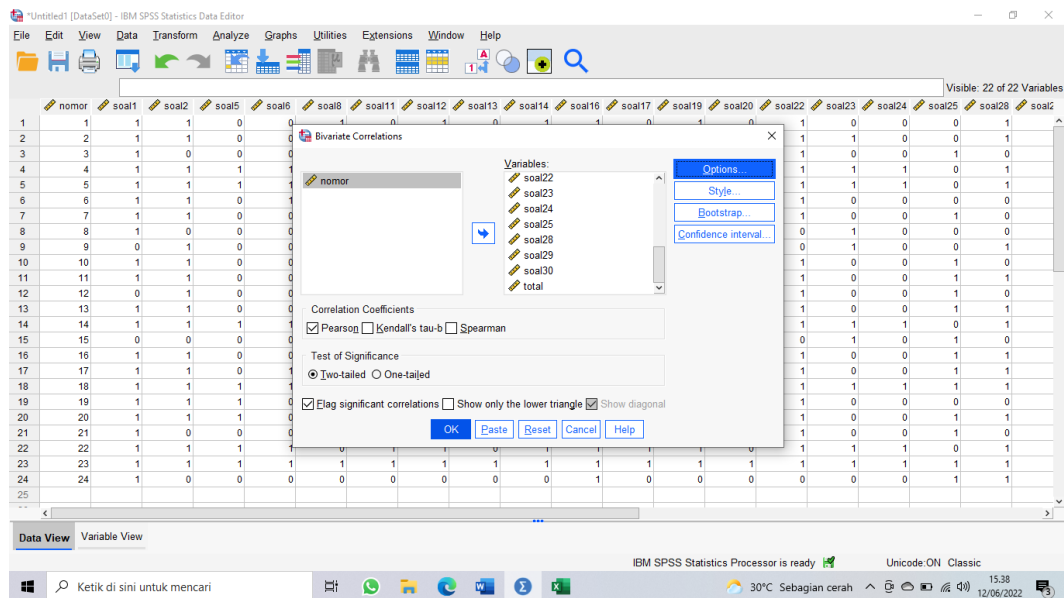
*Untitled1 [DataSet0] - IBM SPSS Statistics Data Editor

File Edit View Data Transform Analyze Graphs Utilities Extensions Window Help

Visible: 22 of 22 Variables

nomor soal1 soal2 soal5 soal6 soal8 soal11 soal12 soal13 soal14 soal16 soal17 soal19 soal20 soal22 soal23 soal24 soal25 soal28 soal2

Bivariate Correlations

nomor

Variables:
soal22
soal23
soal24
soal25
soal28
soal29
soal30
total

Options...
Style...
Bootstrap...
Confidence interval...

Correlation Coefficients
Pearson Kendall's tau-b Spearman

Test of Significance
Two-tailed One-tailed

Flag significant correlations Show only the lower triangle Show diagonal

OK Paste Reset Cancel Help

| | nomor | soal1 | soal2 | soal5 | soal6 | soal8 | soal11 | soal12 | soal13 | soal14 | soal16 | soal17 | soal19 | soal20 | soal22 | soal23 | soal24 | soal25 | soal28 |
|---|---|---|---|---|---|---|---|---|---|---|---|---|---|---|---|---|---|---|---|
| 1 | 1 | 1 | 1 | 0 | 0 | | | | | | | | | | 1 | 1 | 0 | 0 | 1 |
| 2 | 2 | 1 | 1 | 0 | | | | | | | | | | | 1 | 1 | 0 | 0 | 1 |
| 3 | 3 | 1 | 0 | 0 | | | | | | | | | | | 1 | 0 | 0 | 1 | 0 |
| 4 | 4 | 1 | 1 | 1 | | | | | | | | | | | 1 | 1 | 1 | 0 | 1 |
| 5 | 5 | 1 | 1 | 1 | | | | | | | | | | | 1 | 1 | 1 | 0 | 1 |
| 6 | 6 | 1 | 1 | 0 | | | | | | | | | | | 1 | 0 | 0 | 0 | 0 |
| 7 | 7 | 1 | 1 | 0 | | | | | | | | | | | 1 | 0 | 0 | 1 | 0 |
| 8 | 8 | 1 | 0 | 0 | | | | | | | | | | | 0 | 1 | 0 | 0 | 0 |
| 9 | 9 | 0 | 1 | 0 | | | | | | | | | | | 0 | 1 | 0 | 0 | 1 |
| 10 | 10 | 1 | 1 | 0 | | | | | | | | | | | 1 | 0 | 0 | 1 | 0 |
| 11 | 11 | 1 | 1 | 0 | | | | | | | | | | | 1 | 0 | 0 | 1 | 1 |
| 12 | 12 | 0 | 1 | 0 | | | | | | | | | | | 1 | 0 | 0 | 1 | 0 |
| 13 | 13 | 1 | 1 | 0 | | | | | | | | | | | 1 | 0 | 0 | 1 | 1 |
| 14 | 14 | 1 | 1 | 1 | | | | | | | | | | | 1 | 1 | 1 | 0 | 1 |
| 15 | 15 | 0 | 0 | 0 | | | | | | | | | | | 0 | 1 | 0 | 1 | 0 |
| 16 | 16 | 1 | 1 | 0 | | | | | | | | | | | 1 | 0 | 0 | 1 | 1 |
| 17 | 17 | 1 | 1 | 0 | | | | | | | | | | | 1 | 0 | 0 | 1 | 1 |
| 18 | 18 | 1 | 1 | 1 | | | | | | | | | | | 1 | 1 | 1 | 1 | 1 |
| 19 | 19 | 1 | 1 | 1 | | | | | | | | | | | 1 | 0 | 0 | 0 | 0 |
| 20 | 20 | 1 | 1 | 1 | | | | | | | | | | | 1 | 0 | 0 | 1 | 1 |
| 21 | 21 | 1 | 0 | 0 | | | | | | | | | | | 1 | 0 | 0 | 1 | 0 |
| 22 | 22 | 1 | 1 | 1 | | | | | | | | | | | 1 | 1 | 1 | 0 | 1 |
| 23 | 23 | 1 | 1 | 1 | 1 | 1 | 1 | 1 | 1 | 1 | 1 | 1 | 1 | 1 | 1 | 1 | 0 | 1 | 1 |
| 24 | 24 | 1 | 0 | 0 | 0 | 0 | 0 | 0 | 0 | 0 | 1 | 0 | 0 | 0 | 0 | 0 | 0 | 1 | 1 |
| 25 | | | | | | | | | | | | | | | | | | | |

Data View Variable View

IBM SPSS Statistics Processor is ready Unicode:ON Classic

Ketik di sini untuk mencari

30°C Sebagian cerah 15.38 12/06/2022